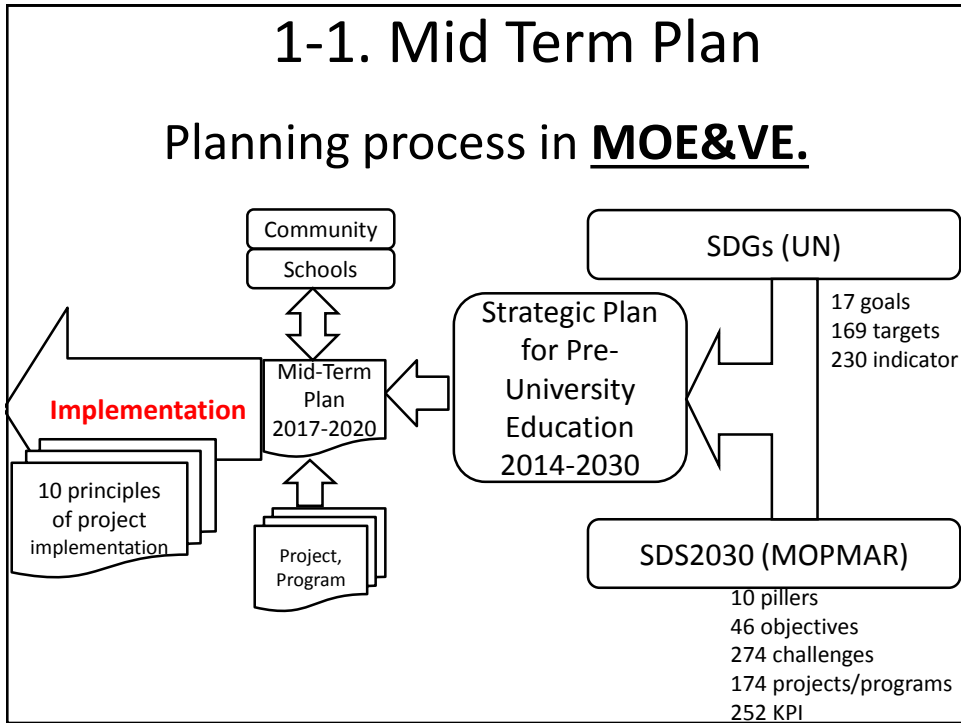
1-1. Mid Term Plan

Planning process in **MOE&VE.**

Community

Schools

SDGs (UN)

17 goals
169 targets
230 indicator

Strategic Plan for Pre-University Education 2014-2030

Mid-Term Plan 2017-2020

Implementation

10 principles of project implementation

Project, Program

SDS2030 (MOPMAR)

10 pillers
46 objectives
274 challenges
174 projects/programs
252 KPI